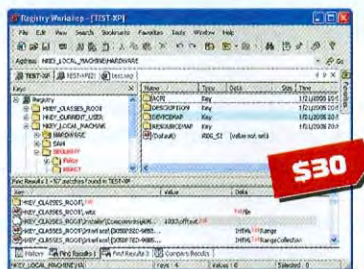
Registry Workshop - [TEST-XP]

File Edit View Search Bookmarks Favorites Tools Window Help

Address HKEY_LOCAL_MACHINE\HARDWARE

TEST-XP | TEST-XP(2) | test.reg

Keys

Registry
HKEY_CLASSES_ROOT
HKEY_CURRENT_USER
HKEY_LOCAL_MACHINE
HARDWARE
SAM
SECURITY
Policy
RXACT

| Name | Type | Data | Size | Time |
|---|---|---|---|---|
| ACPI | Key | | | 11/2/2005 |
| DESCRIPTION | Key | | | 11/2/2005 |
| DEVICEMAP | Key | | | 11/2/2005 |
| RESOURCEMAP | Key | | | 11/2/2005 |
| (Default) | REG_SZ | (value not set) | | |

Find Results 1 - 97 matches found in TEST-XP

HKEY_CLASSES_ROOT\
HKEY_CLASSES_ROOT\.wtx
HKEY_CLASSES_ROOT\Folder\Connection
HKEY_CLASSES_ROOT\Interface\
HKEY_CLASSES_ROOT\Interface\

$30

History | Find Results 1 | Find Results 2 | Compare Results

HKEY_LOCAL_MACHINE\HA | Keys: 4 | Values: 0 | Selected: 0